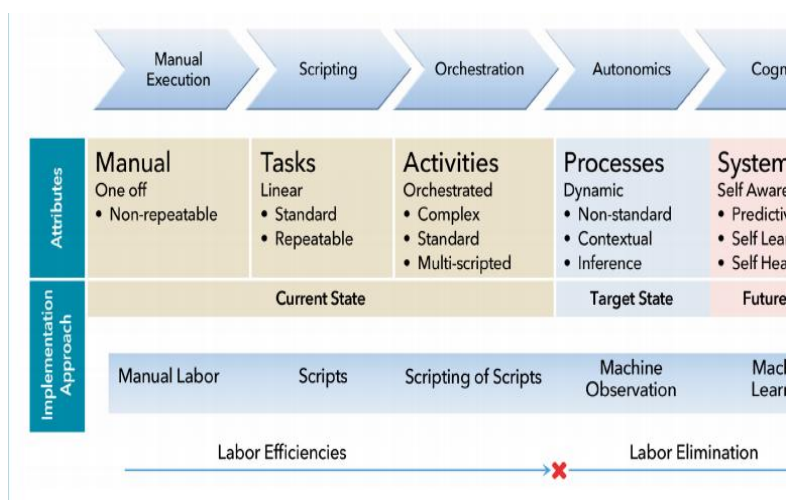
Manual Execution

Scripting

Orchestration

Autonomics

Cogn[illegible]

Attributes

Manual
One off
• Non-repeatable

Tasks
Linear
• Standard
• Repeatable

Activities
Orchestrated
• Complex
• Standard
• Multi-scripted

Processes
Dynamic
• Non-standard
• Contextual
• Inference

System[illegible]
Self Aware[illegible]
• Predicti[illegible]
• Self Lea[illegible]
• Self Hea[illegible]

Current State

Target State

Future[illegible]

Implementation Approach

Manual Labor

Scripts

Scripting of Scripts

Machine Observation

Mac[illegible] Lear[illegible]

Labor Efficiencies

Labor Elimination